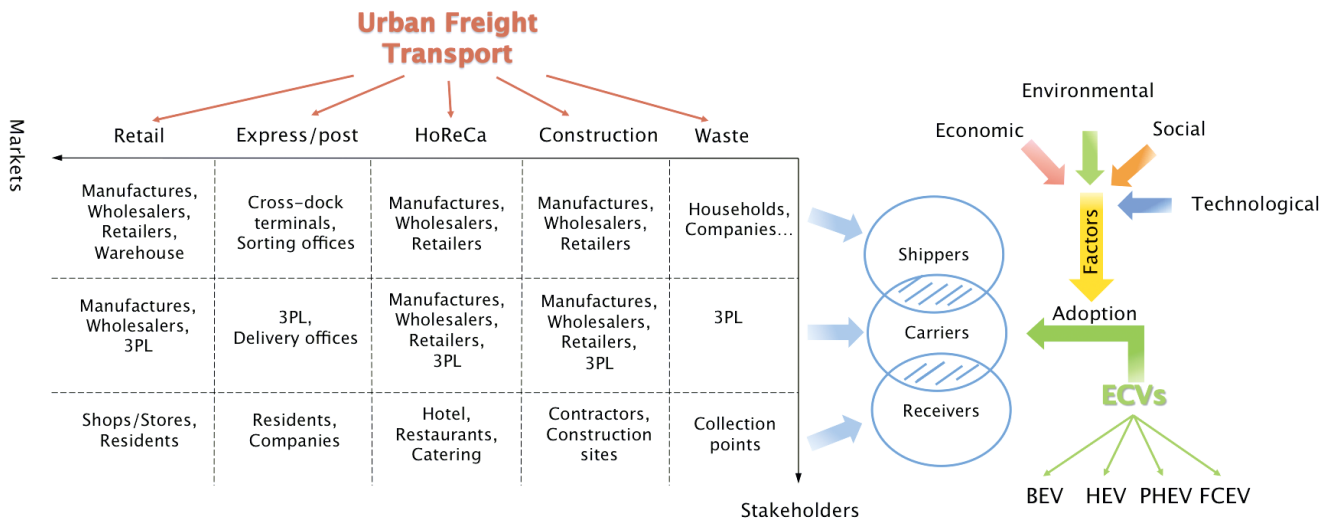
Urban Freight Transport

Markets

| Retail | Express/post | HoReCa | Construction | Waste |
|---|---|---|---|---|
| Manufactures, Wholesalers, Retailers, Warehouse | Cross-dock terminals, Sorting offices | Manufactures, Wholesalers, Retailers | Manufactures, Wholesalers, Retailers | Households, Companies… |
| Manufactures, Wholesalers, 3PL | 3PL, Delivery offices | Manufactures, Wholesalers, Retailers, 3PL | Manufactures, Wholesalers, Retailers, 3PL | 3PL |
| Shops/Stores, Residents | Residents, Companies | Hotel, Restaurants, Catering | Contractors, Construction sites | Collection points |

Stakeholders

Shippers
Carriers
Receivers

Environmental
Economic
Social
Technological
Factors
Adoption
ECVs
BEV HEV PHEV FCEV